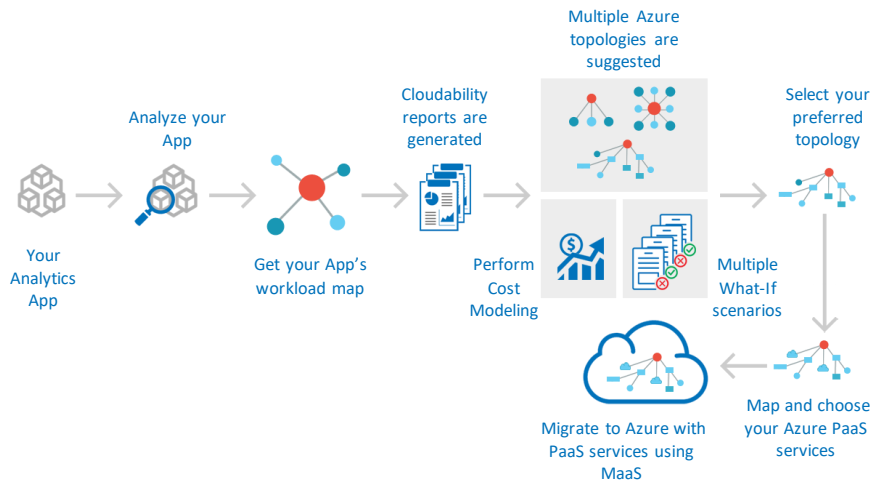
Your Analytics App

Analyze your App

Get your App's workload map

Cloudability reports are generated

Multiple Azure topologies are suggested

Perform Cost Modeling

Multiple What-If scenarios

Select your preferred topology

Map and choose your Azure PaaS services

Migrate to Azure with PaaS services using MaaS